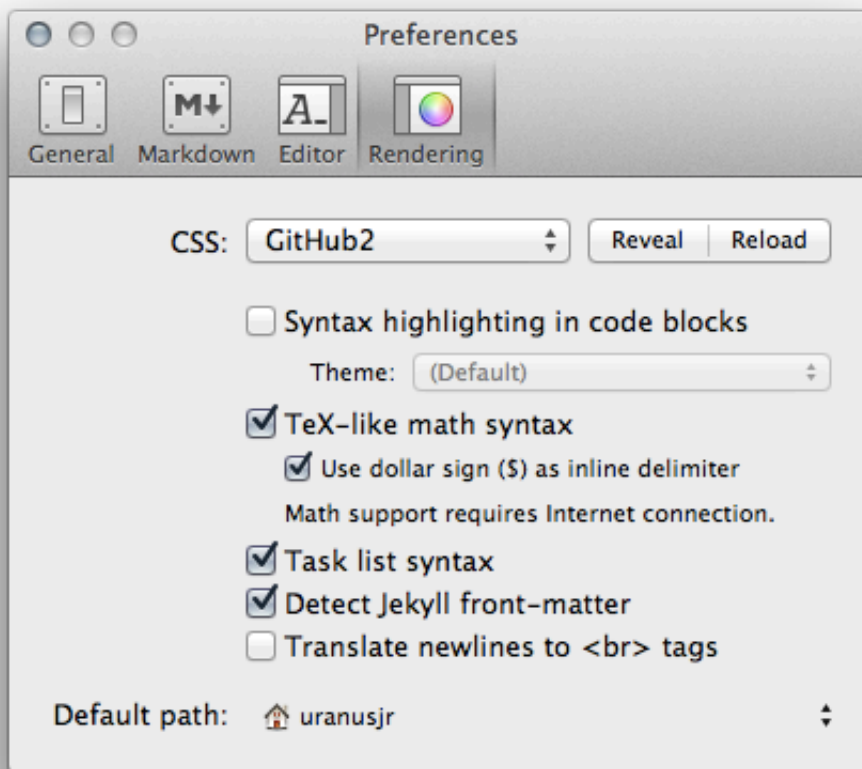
Preferences

General Markdown Editor Rendering

CSS: GitHub2 Reveal Reload

Syntax highlighting in code blocks

Theme: (Default)

TeX-like math syntax

Use dollar sign (\$) as inline delimiter

Math support requires Internet connection.

Task list syntax

Detect Jekyll front-matter

Translate newlines to <br> tags

Default path: uranusjr